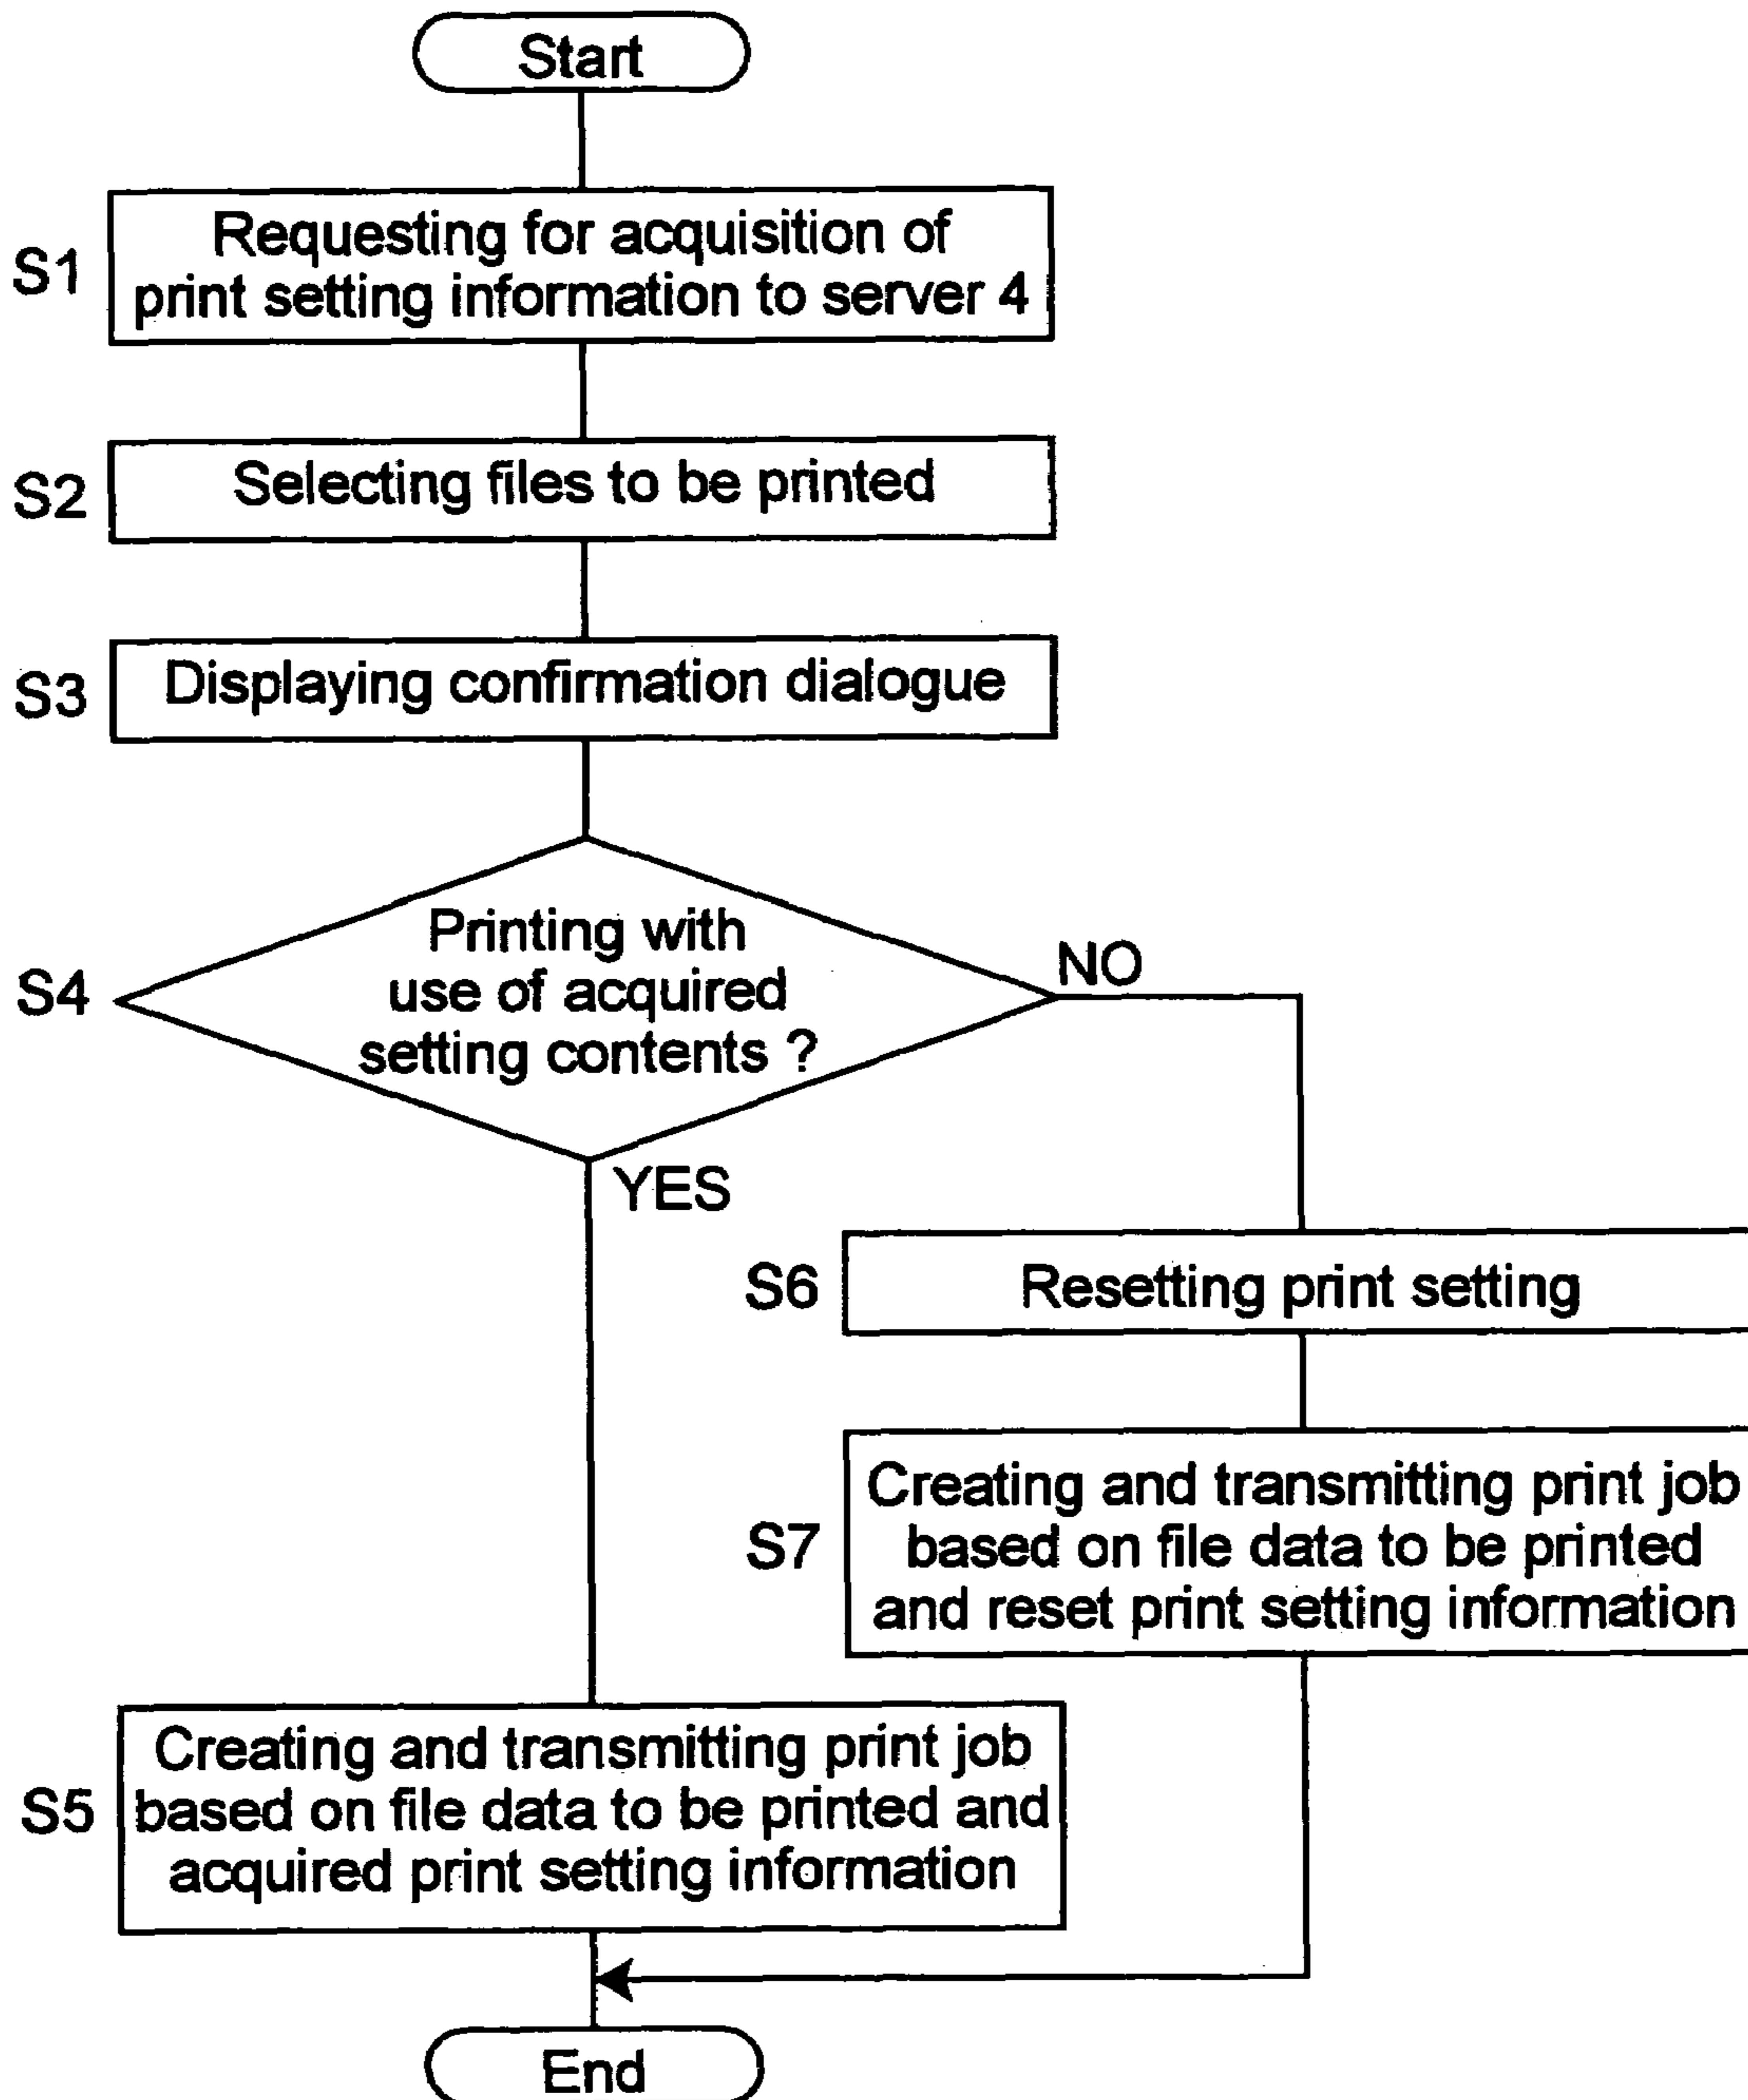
Start

S1 Requesting for acquisition of print setting information to server 4

S2 Selecting files to be printed

S3 Displaying confirmation dialogue

S4 Printing with use of acquired setting contents ?

NO

YES

S6 Resetting print setting

S7 Creating and transmitting print job based on file data to be printed and reset print setting information

S5 Creating and transmitting print job based on file data to be printed and acquired print setting information

End